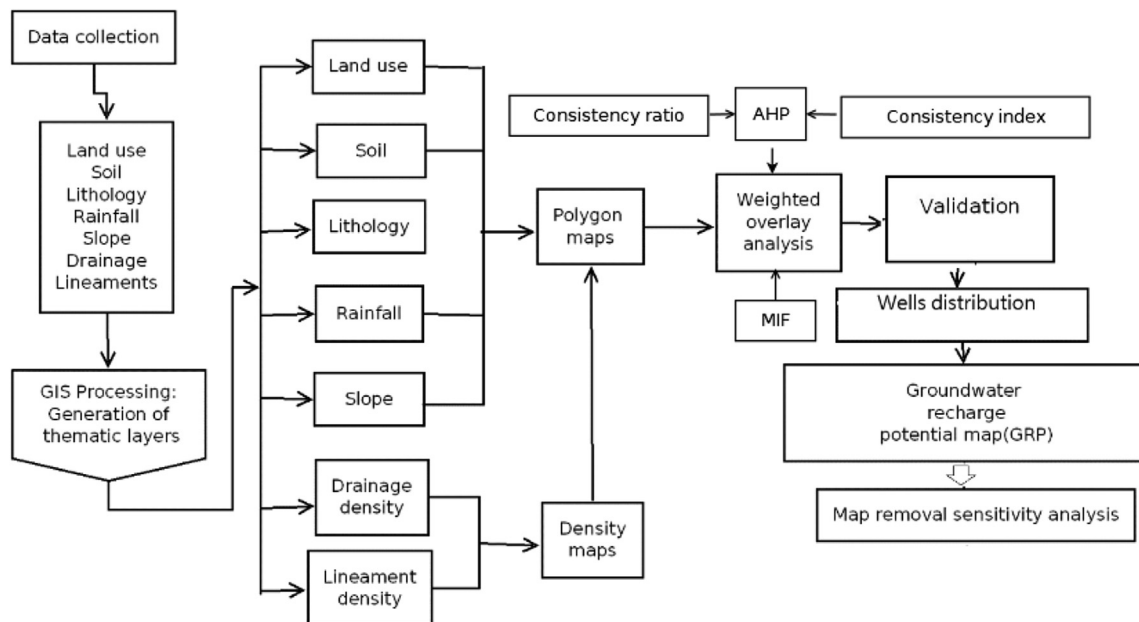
Data collection

Land use
Soil
Lithology
Rainfall
Slope
Drainage
Lineaments

GIS Processing: Generation of thematic layers

Land use

Soil

Lithology

Rainfall

Slope

Drainage density

Lineament density

Polygon maps

Density maps

Consistency ratio

AHP

Consistency index

Weighted overlay analysis

MIF

Validation

Wells distribution

Groundwater recharge potential map(GRP)

Map removal sensitivity analysis